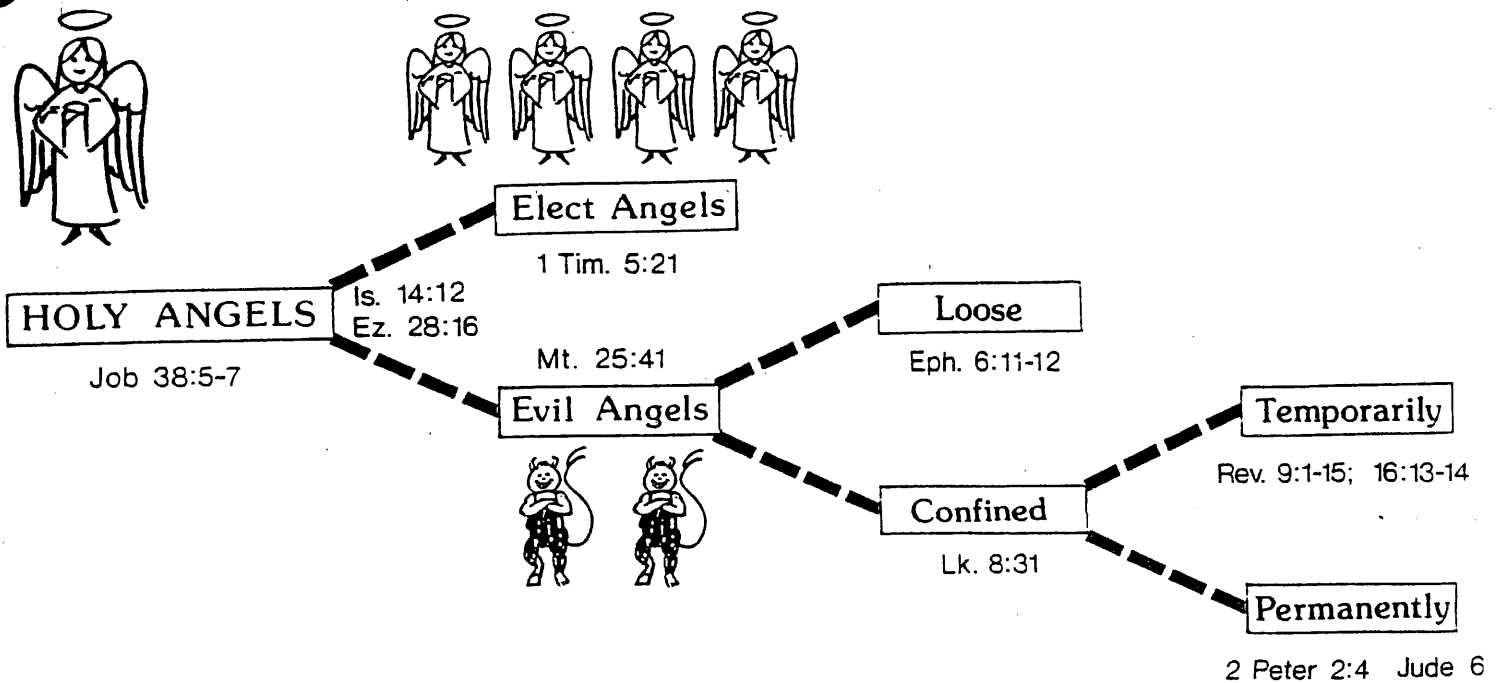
Elect Angels

1 Tim. 5:21

HOLY ANGELS

Job 38:5-7

Is. 14:12
Ez. 28:16

Mt. 25:41

Evil Angels

Loose

Eph. 6:11-12

Confined

Lk. 8:31

Temporarily

Rev. 9:1-15; 16:13-14

Permanently

2 Peter 2:4 Jude 6